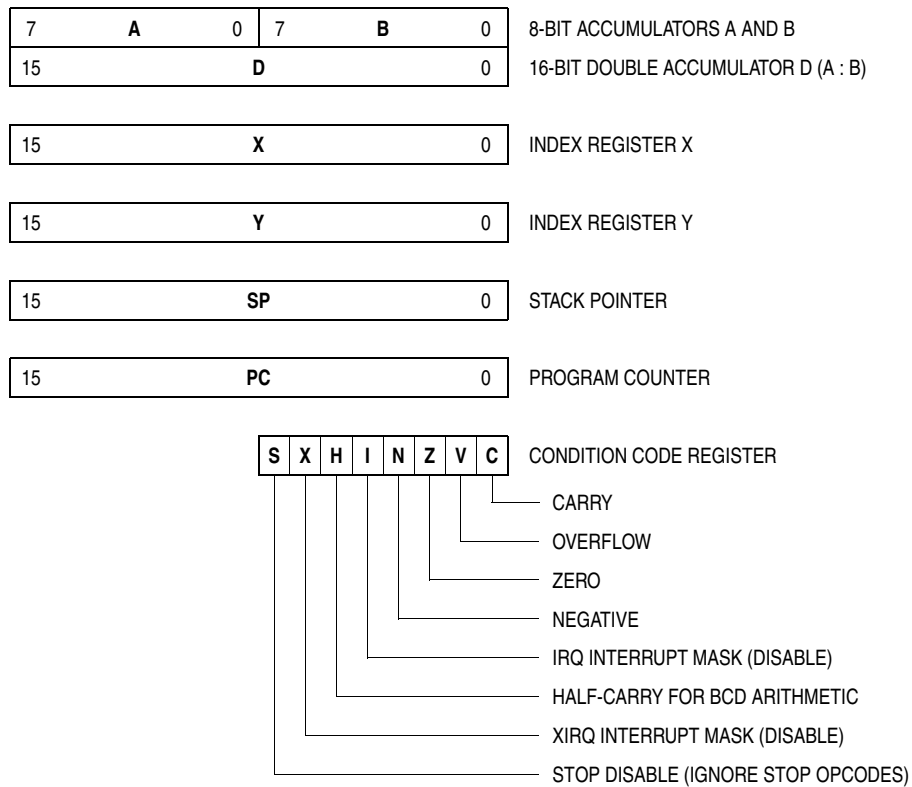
7 A 0 | 7 B 0    8-BIT ACCUMULATORS A AND B
15 D 0    16-BIT DOUBLE ACCUMULATOR D (A : B)

15 X 0    INDEX REGISTER X

15 Y 0    INDEX REGISTER Y

15 SP 0    STACK POINTER

15 PC 0    PROGRAM COUNTER

| S | X | H | I | N | Z | V | C |
|---|---|---|---|---|---|---|---|

CONDITION CODE REGISTER

CARRY

OVERFLOW

ZERO

NEGATIVE

IRQ INTERRUPT MASK (DISABLE)

HALF-CARRY FOR BCD ARITHMETIC

XIRQ INTERRUPT MASK (DISABLE)

STOP DISABLE (IGNORE STOP OPCODES)